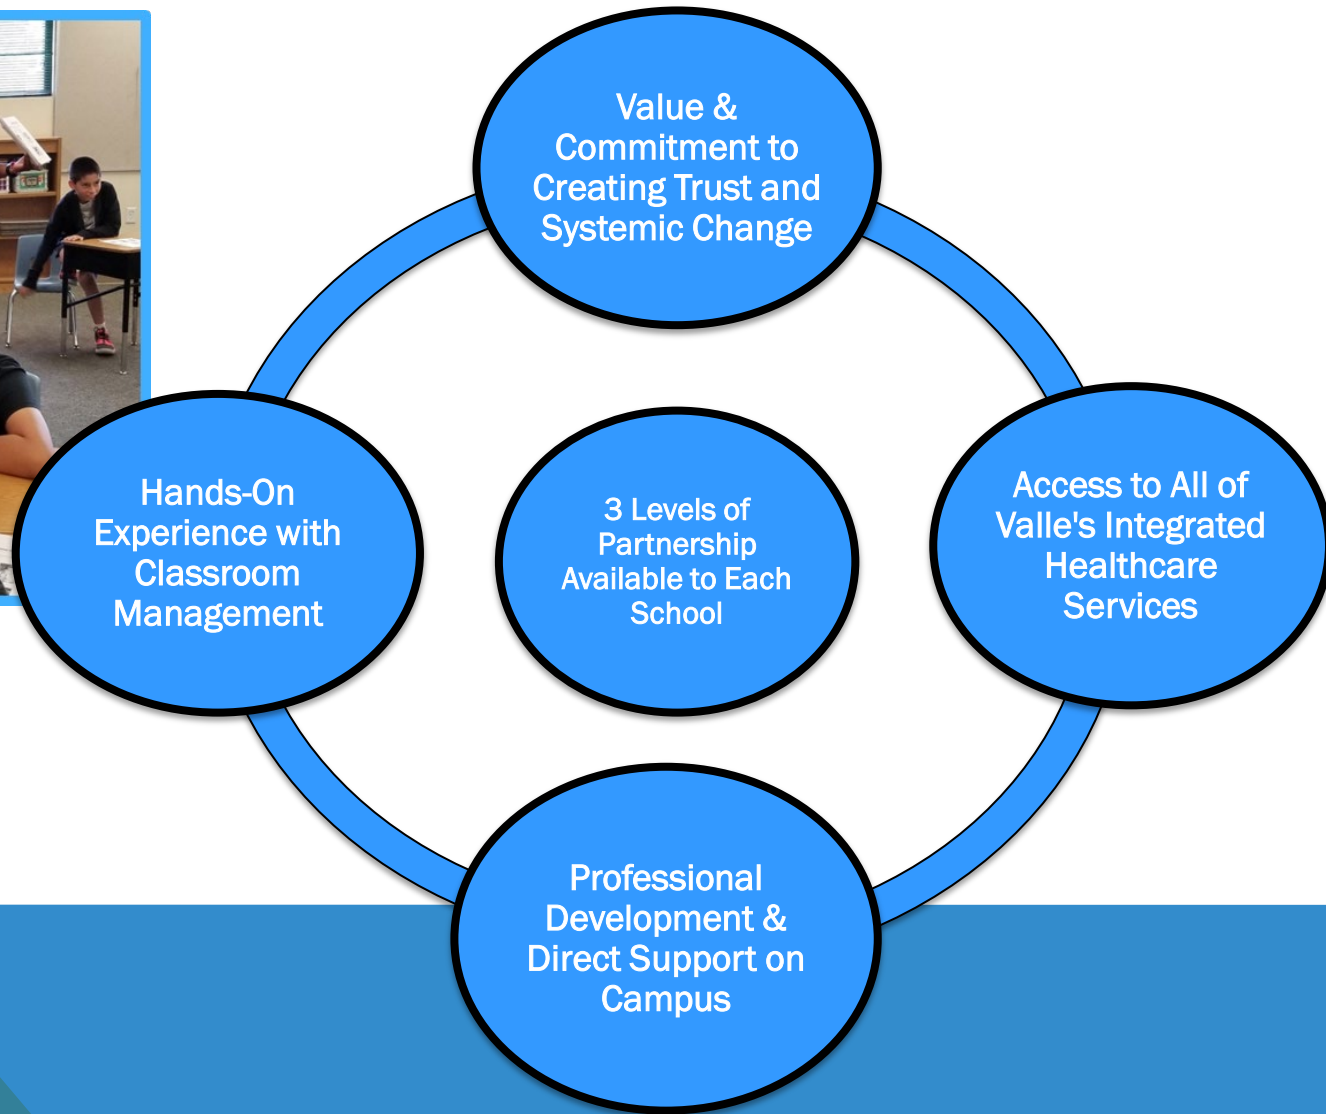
Value & Commitment to Creating Trust and Systemic Change

Hands-On Experience with Classroom Management

3 Levels of Partnership Available to Each School

Access to All of Valle's Integrated Healthcare Services

Professional Development & Direct Support on Campus